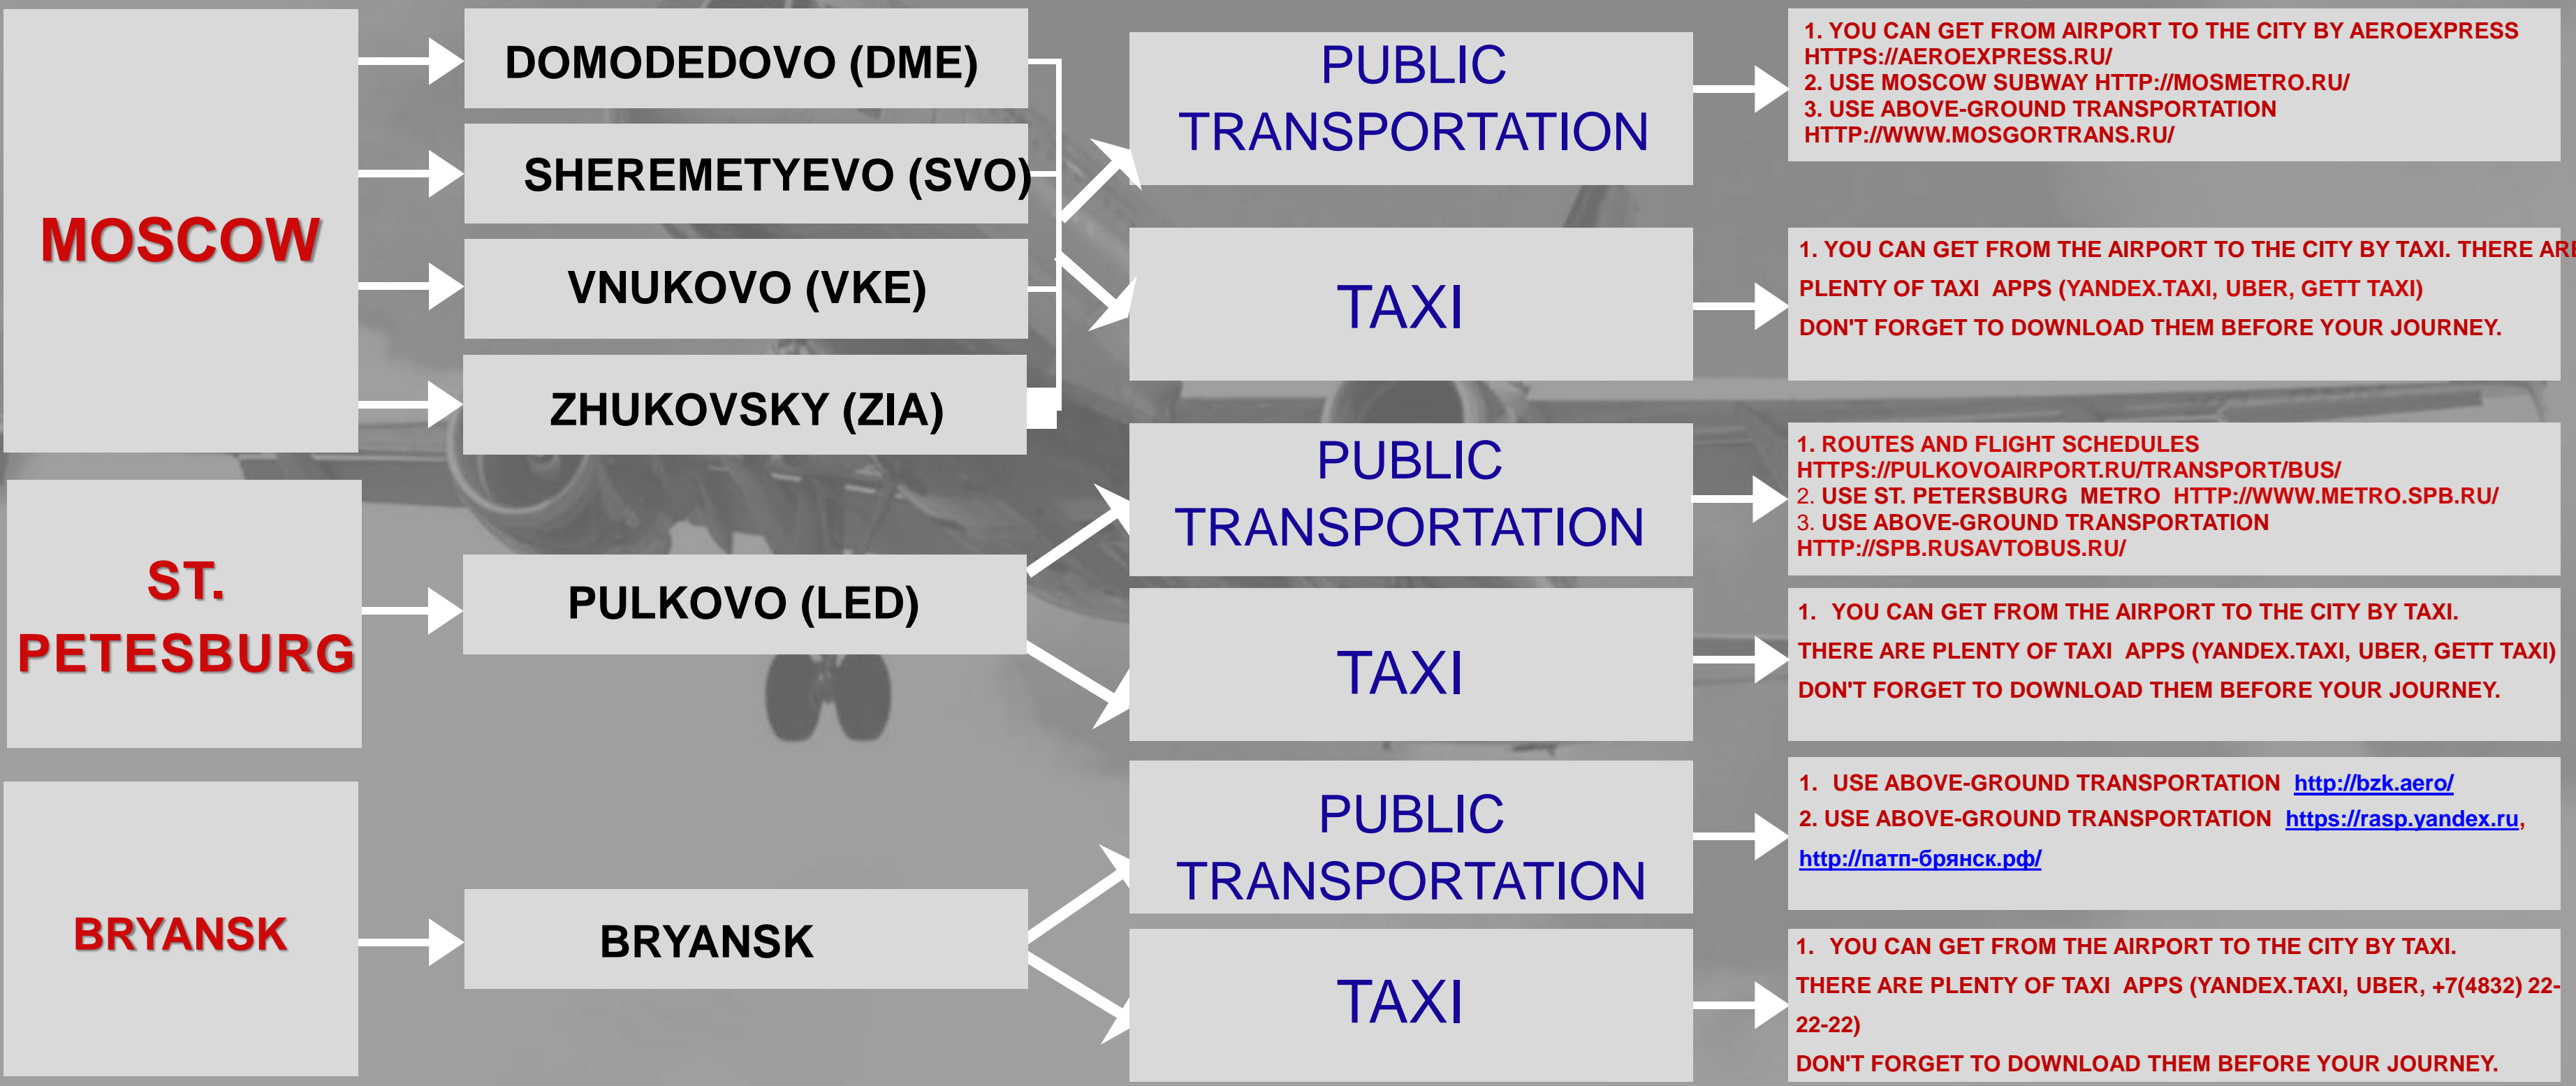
MOSCOW

DOMODEDOVO (DME)

SHEREMETYEVO (SVO)

VNUKOVO (VKE)

ZHUKOVSKY (ZIA)

PUBLIC TRANSPORTATION

1. YOU CAN GET FROM AIRPORT TO THE CITY BY AEROEXPRESS HTTPS://AEROEXPRESS.RU/
2. USE MOSCOW SUBWAY HTTP://MOSMETRO.RU/
3. USE ABOVE-GROUND TRANSPORTATION HTTP://WWW.MOSGORTRANS.RU/

TAXI

1. YOU CAN GET FROM THE AIRPORT TO THE CITY BY TAXI. THERE AR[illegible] PLENTY OF TAXI APPS (YANDEX.TAXI, UBER, GETT TAXI)
DON'T FORGET TO DOWNLOAD THEM BEFORE YOUR JOURNEY.

ST. PETESBURG

PULKOVO (LED)

PUBLIC TRANSPORTATION

1. ROUTES AND FLIGHT SCHEDULES HTTPS://PULKOVOAIRPORT.RU/TRANSPORT/BUS/
2. USE ST. PETERSBURG METRO HTTP://WWW.METRO.SPB.RU/
3. USE ABOVE-GROUND TRANSPORTATION HTTP://SPB.RUSAVTOBUS.RU/

TAXI

1. YOU CAN GET FROM THE AIRPORT TO THE CITY BY TAXI.
THERE ARE PLENTY OF TAXI APPS (YANDEX.TAXI, UBER, GETT TAXI)
DON'T FORGET TO DOWNLOAD THEM BEFORE YOUR JOURNEY.

BRYANSK

BRYANSK

PUBLIC TRANSPORTATION

1. USE ABOVE-GROUND TRANSPORTATION http://bzk.aero/
2. USE ABOVE-GROUND TRANSPORTATION https://rasp.yandex.ru, http://патп-брянск.рф/

TAXI

1. YOU CAN GET FROM THE AIRPORT TO THE CITY BY TAXI.
THERE ARE PLENTY OF TAXI APPS (YANDEX.TAXI, UBER, +7(4832) 22-22-22)
DON'T FORGET TO DOWNLOAD THEM BEFORE YOUR JOURNEY.